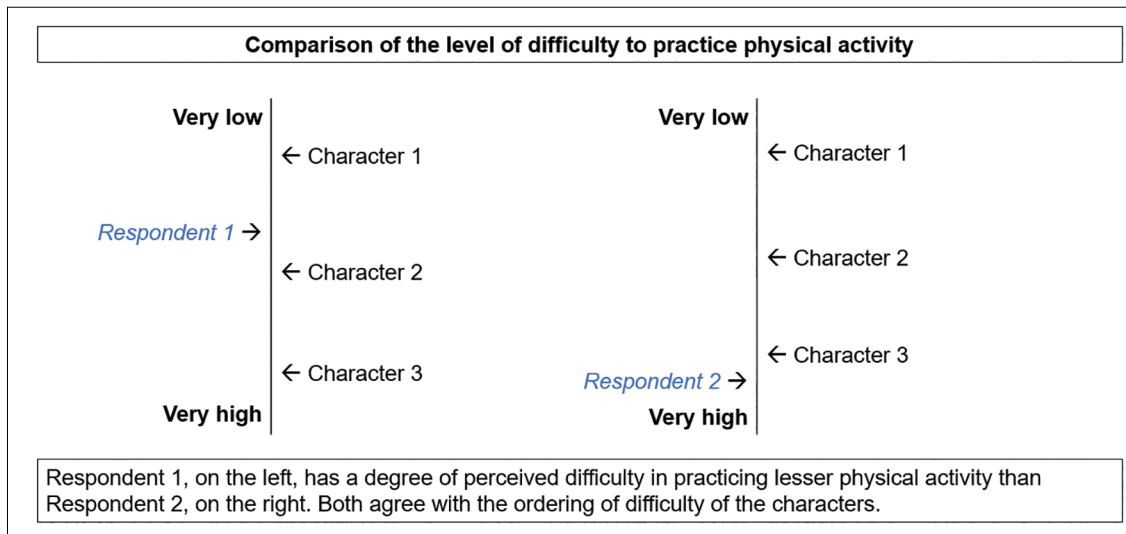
Comparison of the level of difficulty to practice physical activity

Very low
← Character 1
Respondent 1 →
← Character 2
← Character 3
Very high

Very low
← Character 1
← Character 2
← Character 3
Respondent 2 →
Very high

Respondent 1, on the left, has a degree of perceived difficulty in practicing lesser physical activity than Respondent 2, on the right. Both agree with the ordering of difficulty of the characters.